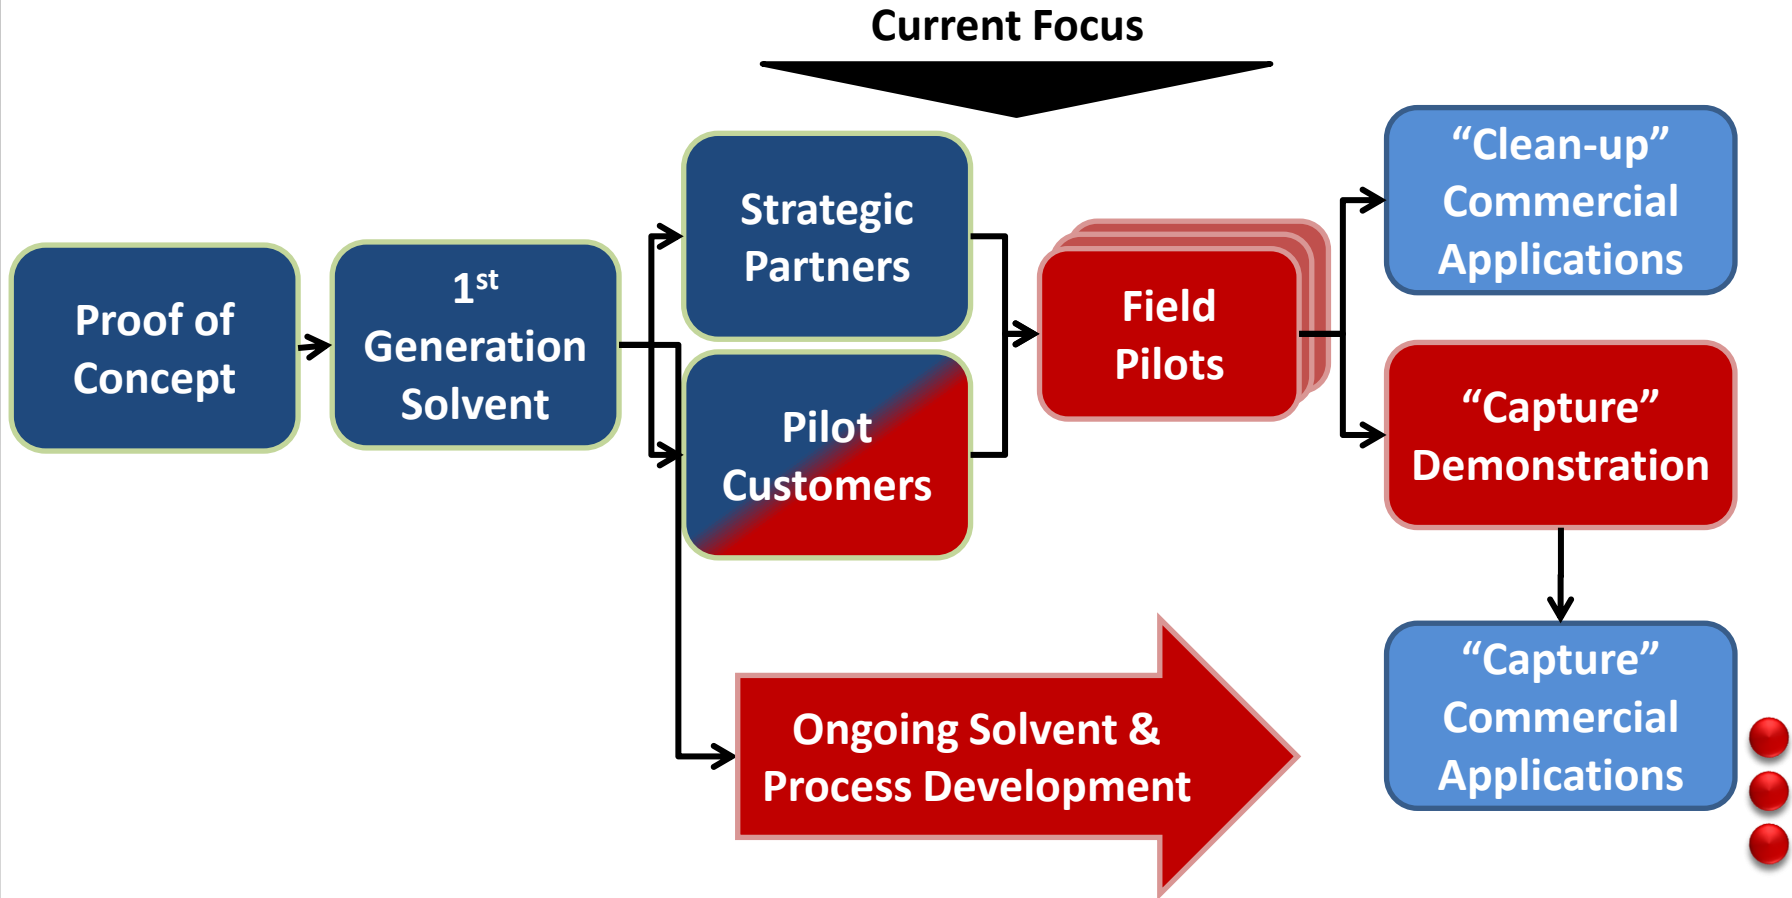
Current Focus

Proof of Concept

$1^{st}$ Generation Solvent

Strategic Partners

Pilot Customers

Field Pilots

“Clean-up” Commercial Applications

“Capture” Demonstration

“Capture” Commercial Applications

Ongoing Solvent & Process Development